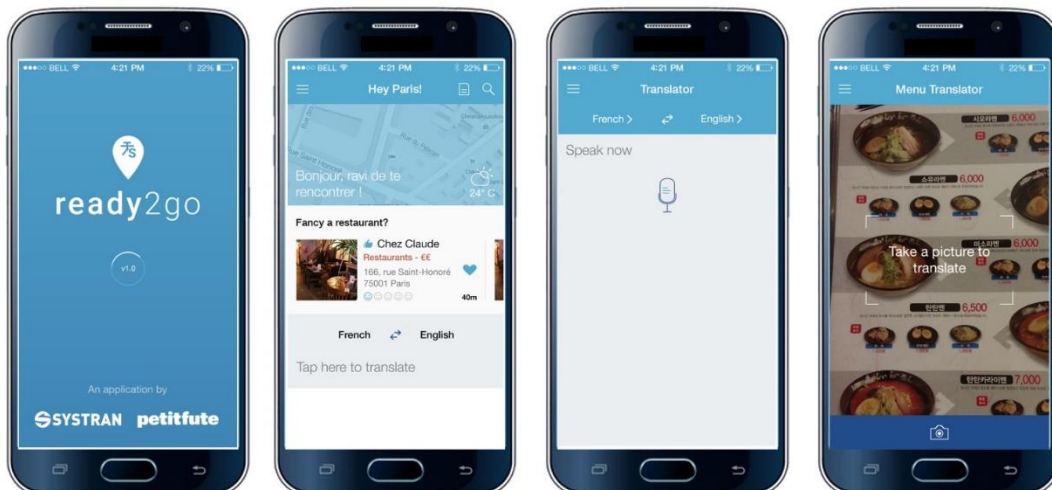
BELL 4:21 PM 22%

ready2go

v1.0

An application by

SYSTRAN petitfute

BELL 4:21 PM 22%

Hey Paris!

Bonjour, ravi de te rencontrer !

24° C

Fancy a restaurant?

Chez Claude

Restaurants - €€

166, rue Saint-Honoré 75001 Paris

40m

French English

Tap here to translate

BELL 4:21 PM 22%

Translator

French > English >

Speak now

BELL 4:21 PM 22%

Menu Translator

6,000

6,000

6,000

Take a picture to translate

6,500

7,000